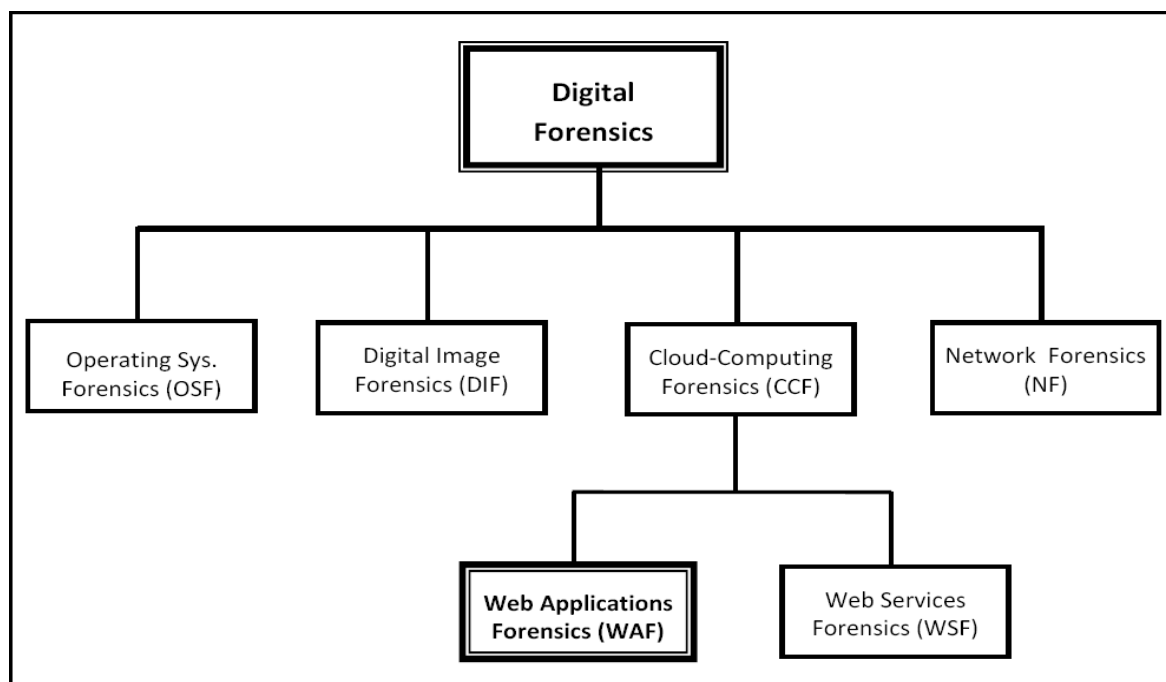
Digital Forensics

Operating Sys. Forensics (OSF)

Digital Image Forensics (DIF)

Cloud-Computing Forensics (CCF)

Network Forensics (NF)

Web Applications Forensics (WAF)

Web Services Forensics (WSF)